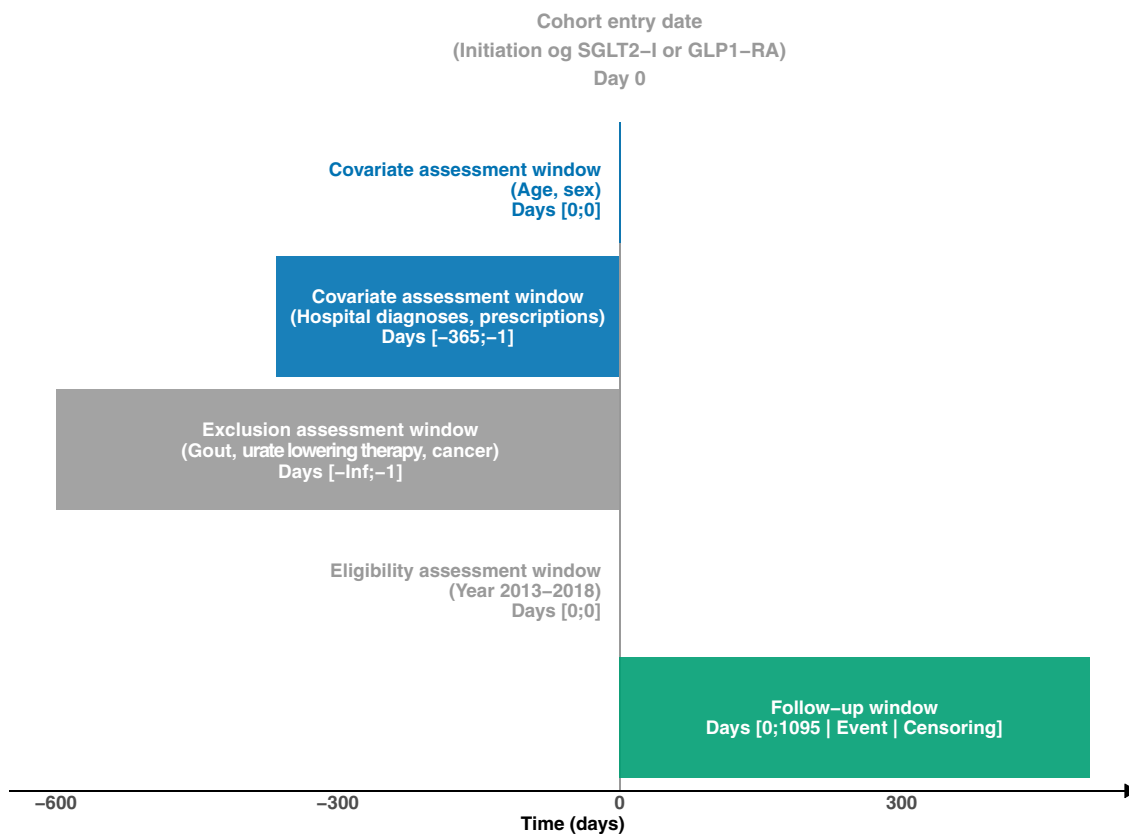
Cohort entry date
(Initiation og SGLT2–I or GLP1–RA)
Day 0

Covariate assessment window
(Age, sex)
Days [0;0]

Covariate assessment window
(Hospital diagnoses, prescriptions)
Days [–365;–1]

Exclusion assessment window
(Gout, urate lowering therapy, cancer)
Days [–Inf;–1]

Eligibility assessment window
(Year 2013–2018)
Days [0;0]

Follow–up window
Days [0;1095 | Event | Censoring]

–600
–300
0
300
Time (days)